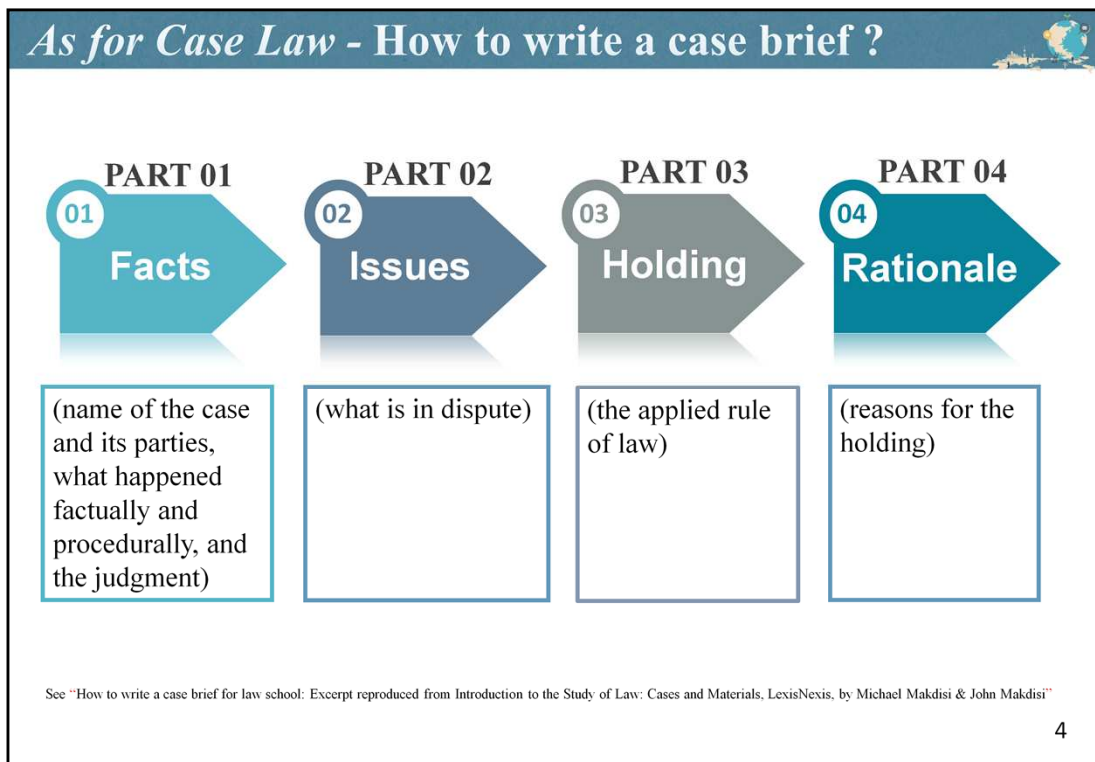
As for Case Law - How to write a case brief ?

PART 01
01
Facts

PART 02
02
Issues

PART 03
03
Holding

PART 04
04
Rationale

(name of the case and its parties, what happened factually and procedurally, and the judgment)

(what is in dispute)

(the applied rule of law)

(reasons for the holding)

See "How to write a case brief for law school: Excerpt reproduced from Introduction to the Study of Law: Cases and Materials, LexisNexis, by Michael Makdisi & John Makdisi"

4